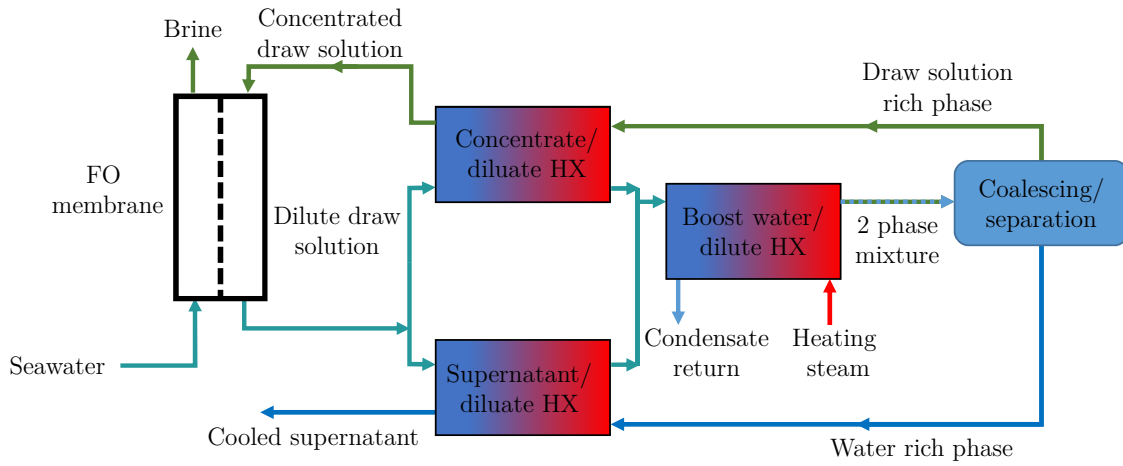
Brine

Concentrated draw solution

Draw solution rich phase

FO membrane

Concentrate/ diluate HX

Dilute draw solution

Boost water/ dilute HX

2 phase mixture

Coalescing/ separation

Seawater

Condensate return

Heating steam

Supernatant/ diluate HX

Cooled supernatant

Water rich phase